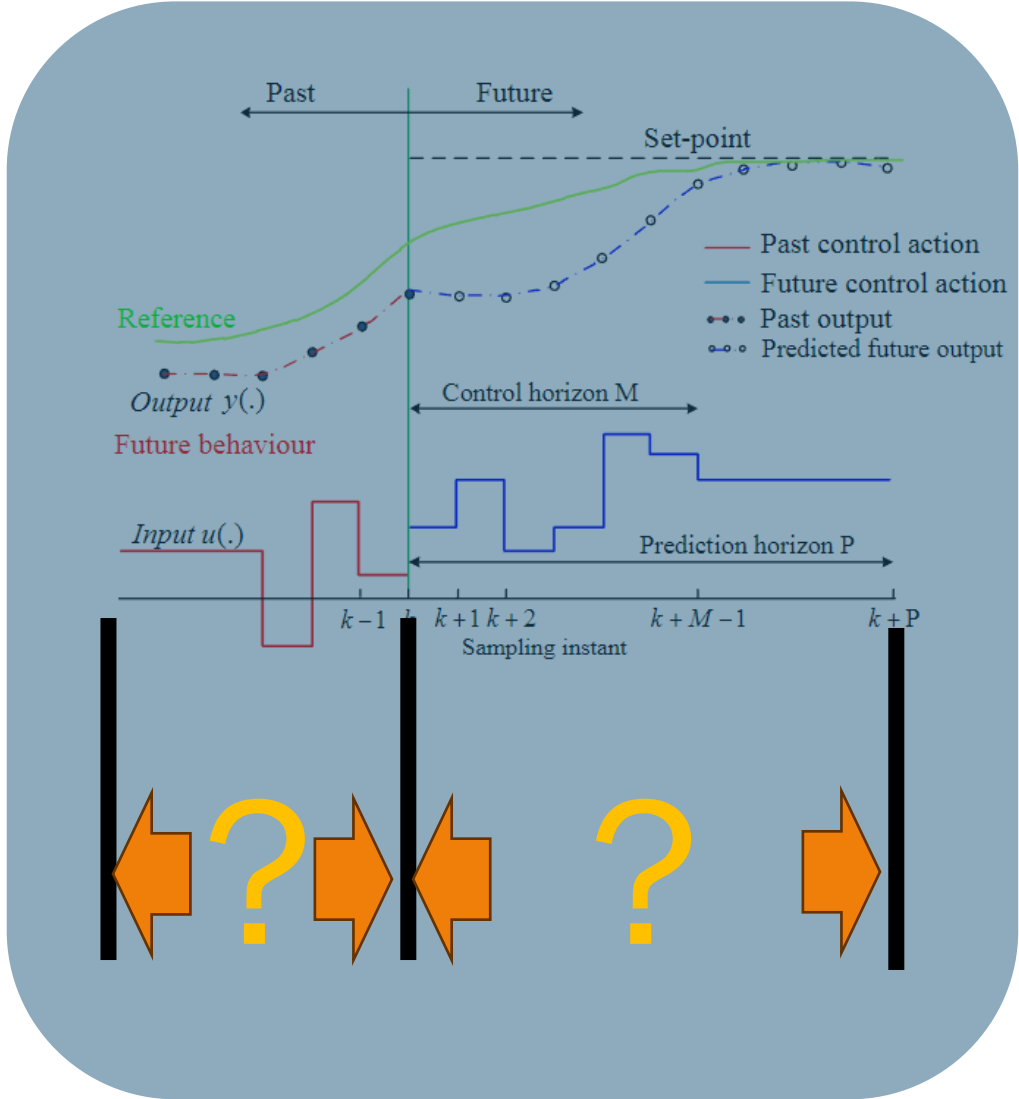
Past
Future
Set-point
Past control action
Future control action
Past output
Predicted future output
Reference
Output $y(.)$
Control horizon M
Future behaviour
Input $u(.)$
Prediction horizon P
$k-1$ $k$ $k+1$ $k+2$ $k+M-1$ $k+P$
Sampling instant
?
?